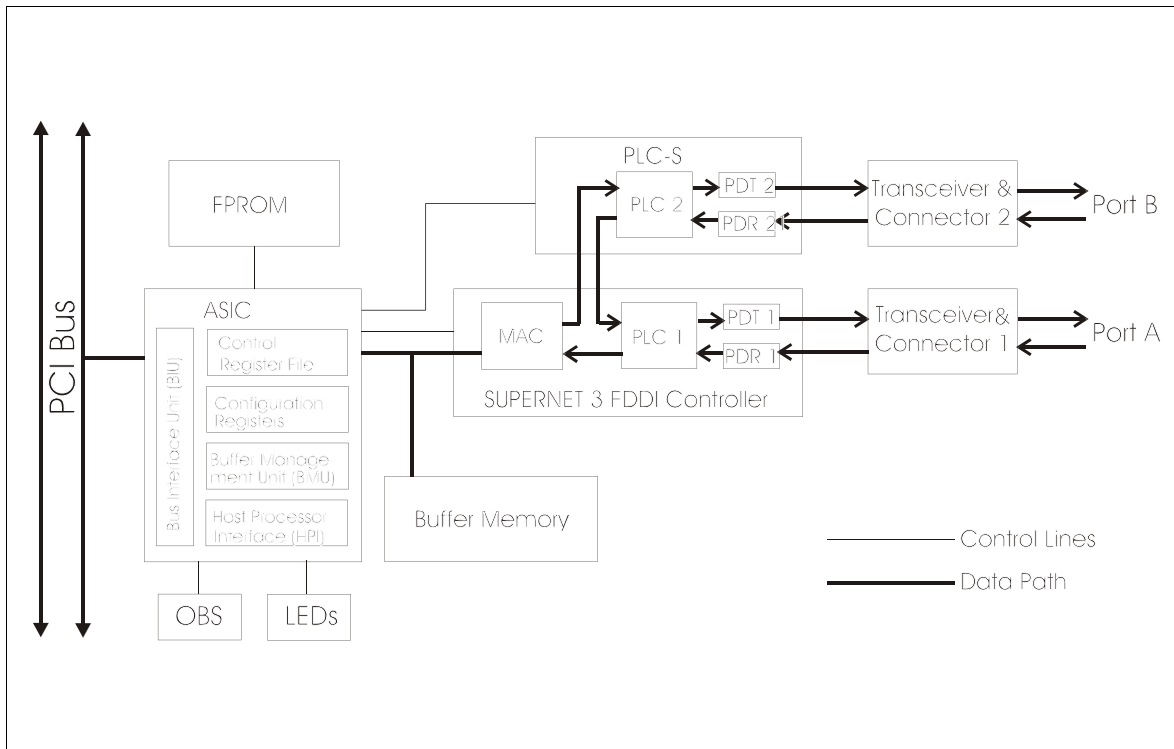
PCI Bus

FPROM

ASIC

Bus Interface Unit (BIU)

Control Register File

Configuration Registers

Buffer Management Unit (BMU)

Host Processor Interface (HPI)

OBS

LEDs

PLC-S

PLC 2

PDT 2

PDR 2

MAC

PLC 1

PDT 1

PDR 1

SUPERNET 3 FDDI Controller

Buffer Memory

Transceiver & Connector 2

Port B

Transceiver& Connector 1

Port A

Control Lines

Data Path